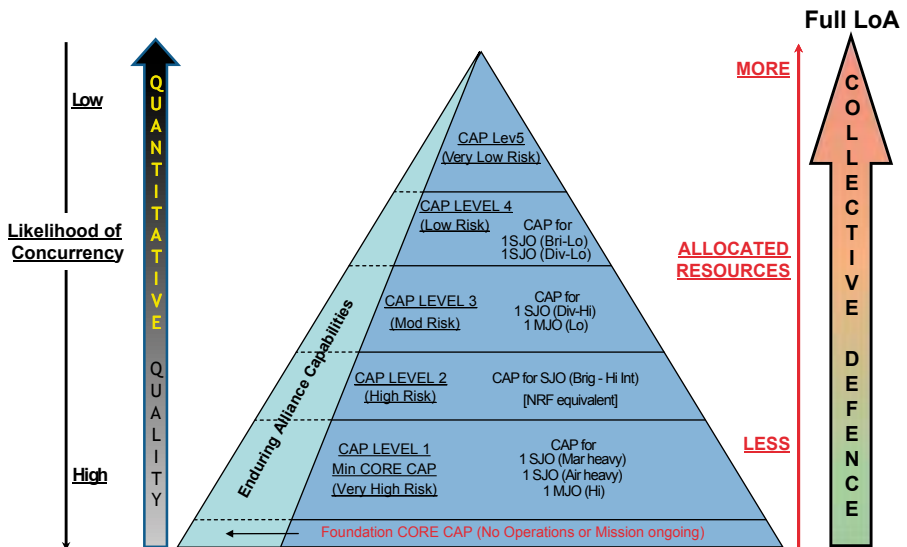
Low

Likelihood of Concurrency

High

QUANTITATIVE

QUALITY

CAP Lev5
(Very Low Risk)

CAP LEVEL 4
(Low Risk)

CAP for
1SJO (Bri-Lo)
1SJO (Div-Lo)

CAP LEVEL 3
(Mod Risk)

CAP for
1 SJO (Div-Hi)
1 MJO (Lo)

CAP LEVEL 2
(High Risk)

CAP for SJO (Brig - Hi Int)
[NRF equivalent]

CAP LEVEL 1
Min CORE CAP
(Very High Risk)

CAP for
1 SJO (Mar heavy)
1 SJO (Air heavy)
1 MJO (Hi)

Enduring Alliance Capabilities

Foundation CORE CAP (No Operations or Mission ongoing)

MORE

ALLOCATED RESOURCES

LESS

Full LoA

COLLECTIVE DEFENCE